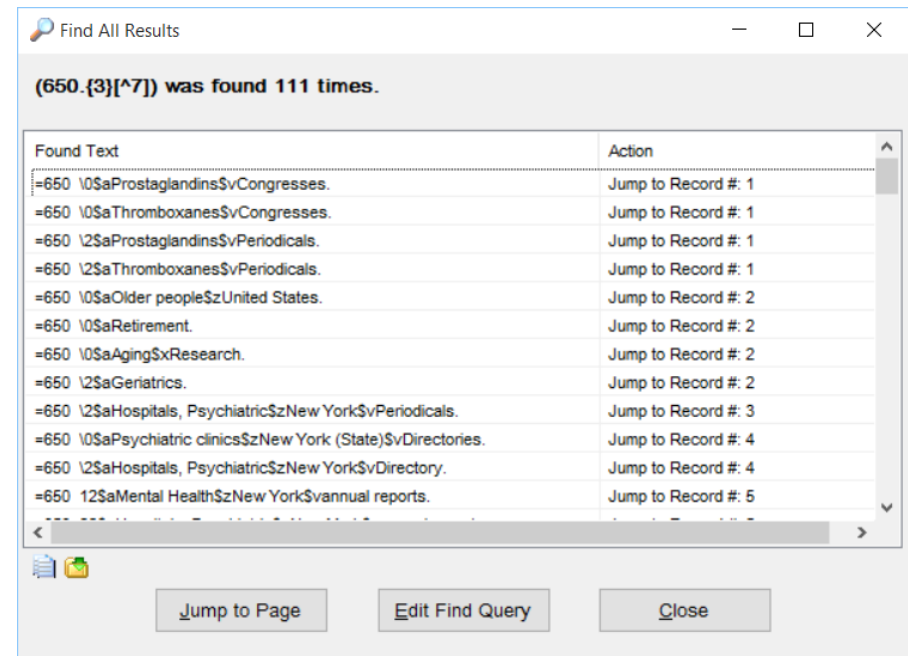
Find All Results

(650.{3}[^7]) was found 111 times.

| Found Text | Action |
|---|---|
| =650 \0$aProstaglandins$vCongresses. | Jump to Record #: 1 |
| =650 \0$aThromboxanes$vCongresses. | Jump to Record #: 1 |
| =650 \2$aProstaglandins$vPeriodicals. | Jump to Record #: 1 |
| =650 \2$aThromboxanes$vPeriodicals. | Jump to Record #: 1 |
| =650 \0$aOlder people$zUnited States. | Jump to Record #: 2 |
| =650 \0$aRetirement. | Jump to Record #: 2 |
| =650 \0$aAging$xResearch. | Jump to Record #: 2 |
| =650 \2$aGeriatrics. | Jump to Record #: 2 |
| =650 \2$aHospitals, Psychiatric$zNew York$vPeriodicals. | Jump to Record #: 3 |
| =650 \0$aPsychiatric clinics$zNew York (State)$vDirectories. | Jump to Record #: 4 |
| =650 \2$aHospitals, Psychiatric$zNew York$vDirectory. | Jump to Record #: 4 |
| =650 12$aMental Health$zNew York$vannual reports. | Jump to Record #: 5 |
| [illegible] | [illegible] |

Jump to Page

Edit Find Query

Close